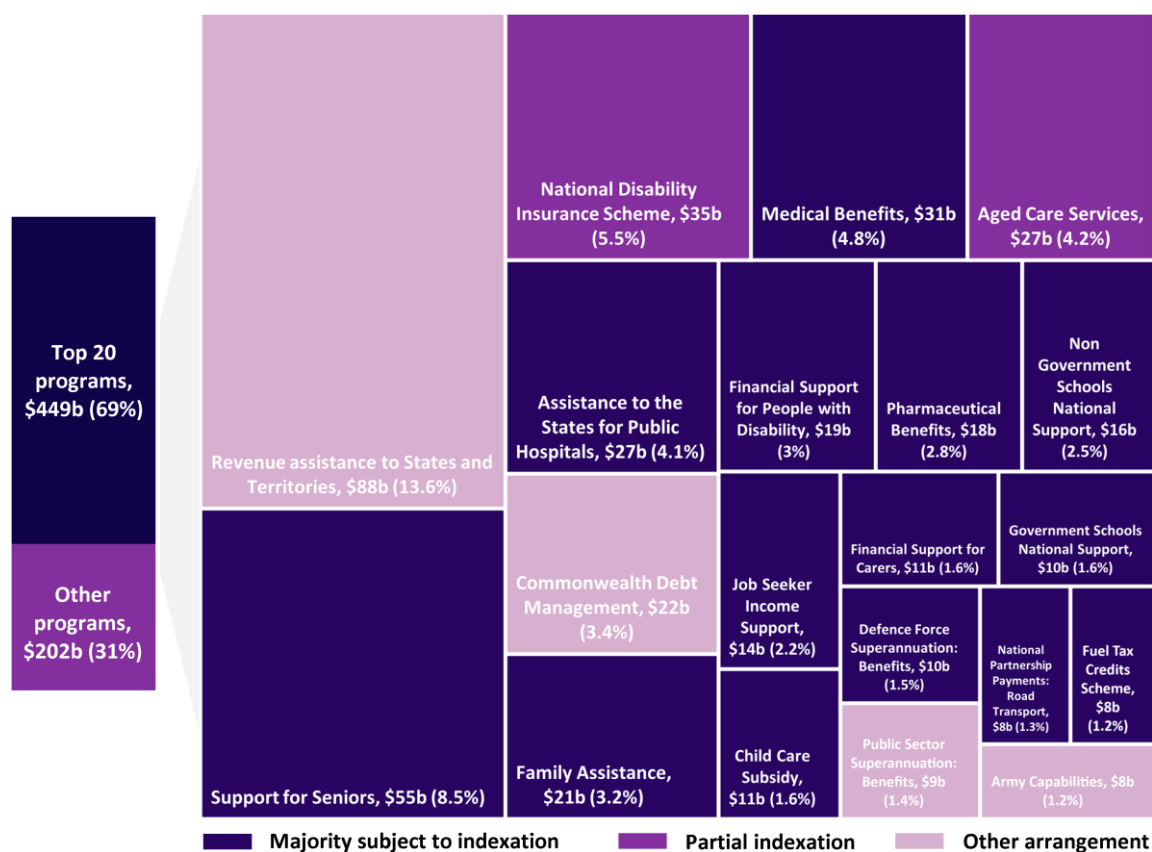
Top 20 programs, $449b (69%)

Other programs, $202b (31%)

Revenue assistance to States and Territories, $88b (13.6%)

National Disability Insurance Scheme, $35b (5.5%)

Medical Benefits, $31b (4.8%)

Aged Care Services, $27b (4.2%)

Assistance to the States for Public Hospitals, $27b (4.1%)

Financial Support for People with Disability, $19b (3%)

Pharmaceutical Benefits, $18b (2.8%)

Non Government Schools National Support, $16b (2.5%)

Support for Seniors, $55b (8.5%)

Commonwealth Debt Management, $22b (3.4%)

Job Seeker Income Support, $14b (2.2%)

Financial Support for Carers, $11b (1.6%)

Government Schools National Support, $10b (1.6%)

Defence Force Superannuation: Benefits, $10b (1.5%)

National Partnership Payments: Road Transport, $8b (1.3%)

Fuel Tax Credits Scheme, $8b (1.2%)

Family Assistance, $21b (3.2%)

Child Care Subsidy, $11b (1.6%)

Public Sector Superannuation: Benefits, $9b (1.4%)

Army Capabilities, $8b (1.2%)

Majority subject to indexation

Partial indexation

Other arrangement